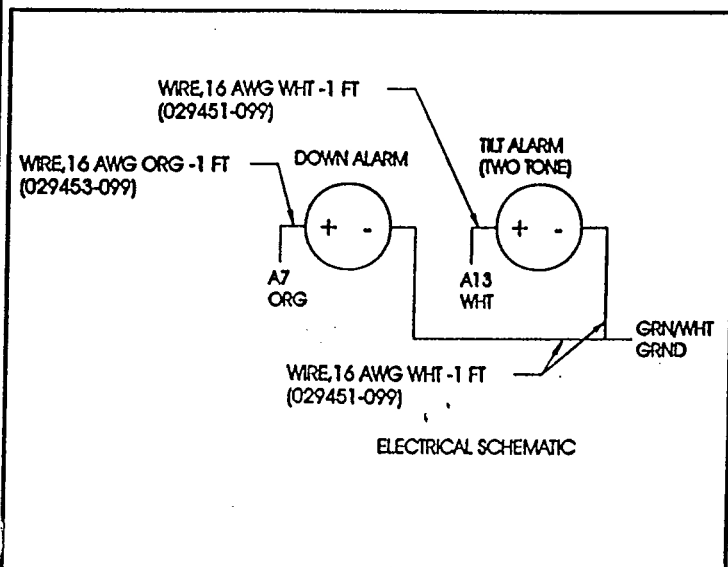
WIRE,16 AWG WHT -1 FT
(029451-099)

WIRE,16 AWG ORG -1 FT
(029453-099)

DOWN ALARM

TILT ALARM
(TWO TONE)

+ -

+ -

A7
ORG

A13
WHT

GRN/WHT
GRND

WIRE,16 AWG WHT -1 FT
(029451-099)

ELECTRICAL SCHEMATIC